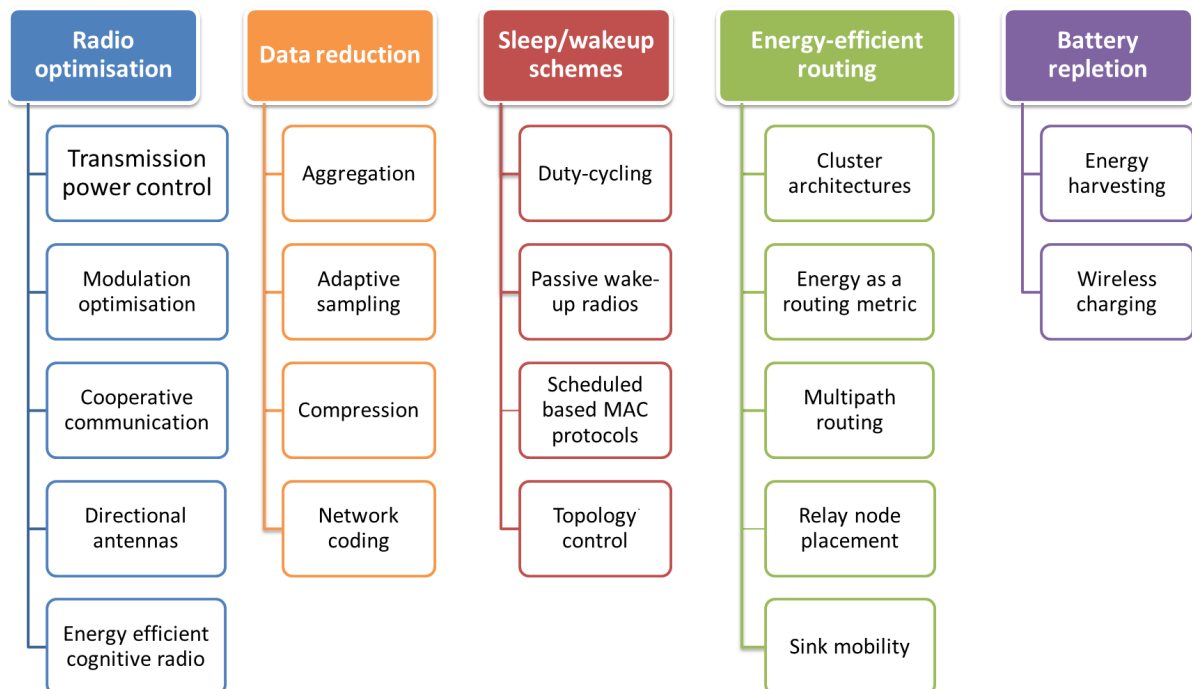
Radio optimisation

Transmission power control

Modulation optimisation

Cooperative communication

Directional antennas

Energy efficient cognitive radio

Data reduction

Aggregation

Adaptive sampling

Compression

Network coding

Sleep/wakeup schemes

Duty-cycling

Passive wake-up radios

Scheduled based MAC protocols

Topology control

Energy-efficient routing

Cluster architectures

Energy as a routing metric

Multipath routing

Relay node placement

Sink mobility

Battery repletion

Energy harvesting

Wireless charging